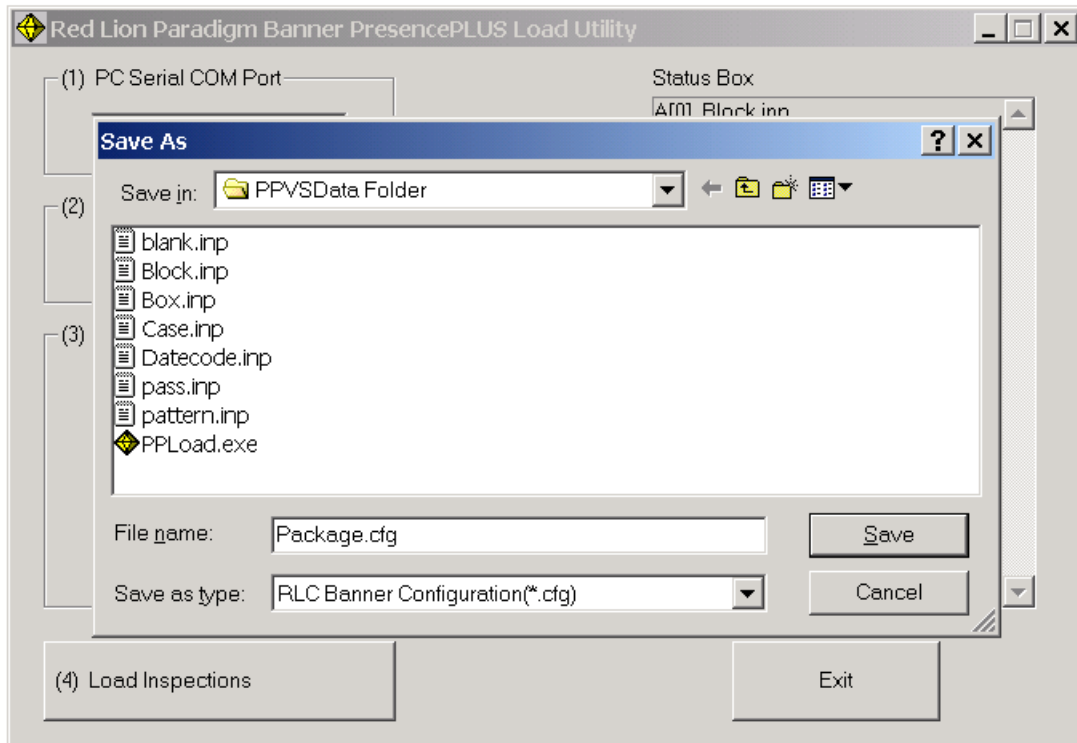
Red Lion Paradigm Banner PresencePLUS Load Utility

(1) PC Serial COM Port

Status Box

A[0] Block.inp

(2)

(3)

Save As

Save in: PPVSData Folder

blank.inp
Block.inp
Box.inp
Case.inp
Datecode.inp
pass.inp
pattern.inp
PPLoad.exe

File name: Package.cfg

Save

Save as type: RLC Banner Configuration(*.cfg)

Cancel

(4) Load Inspections

Exit